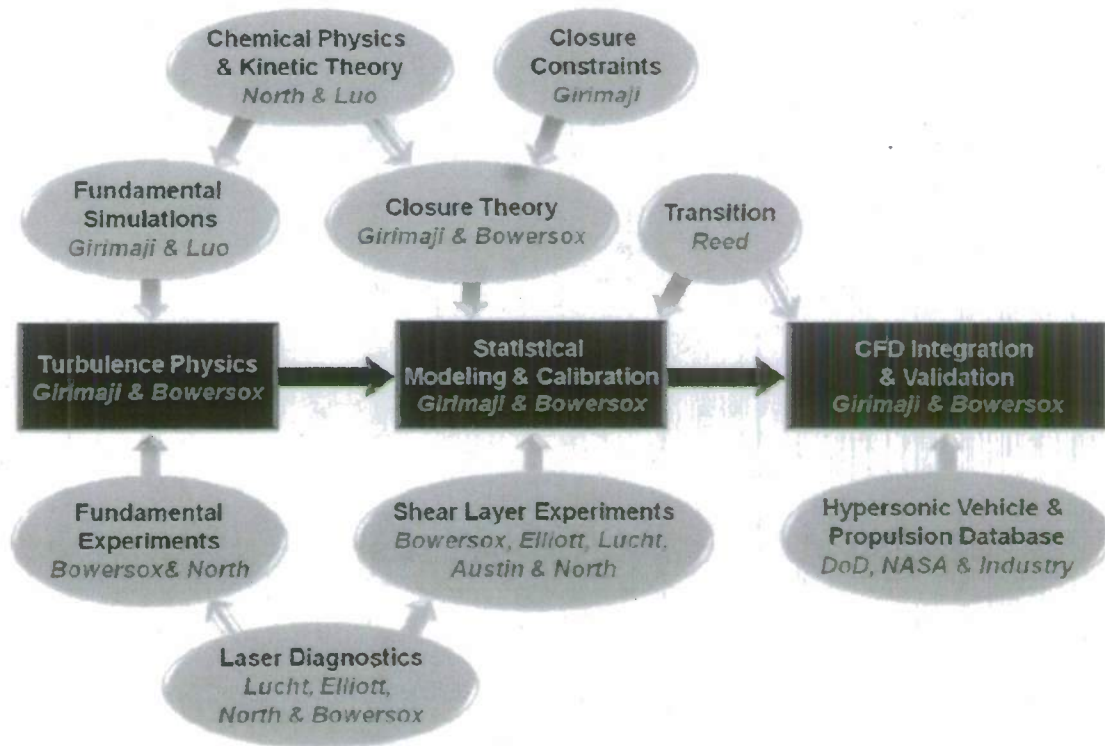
Chemical Physics & Kinetic Theory
North & Luo

Closure Constraints
Girimaji

Fundamental Simulations
Girimaji & Luo

Closure Theory
Girimaji & Bowersox

Transition
Reed

Turbulence Physics
Girimaji & Bowersox

Statistical Modeling & Calibration
Girimaji & Bowersox

CFD Integration & Validation
Girimaji & Bowersox

Fundamental Experiments
Bowersox& North

Shear Layer Experiments
Bowersox, Elliott, Lucht, Austin & North

Hypersonic Vehicle & Propulsion Database
DoD, NASA & Industry

Laser Diagnostics
Lucht, Elliott, North & Bowersox